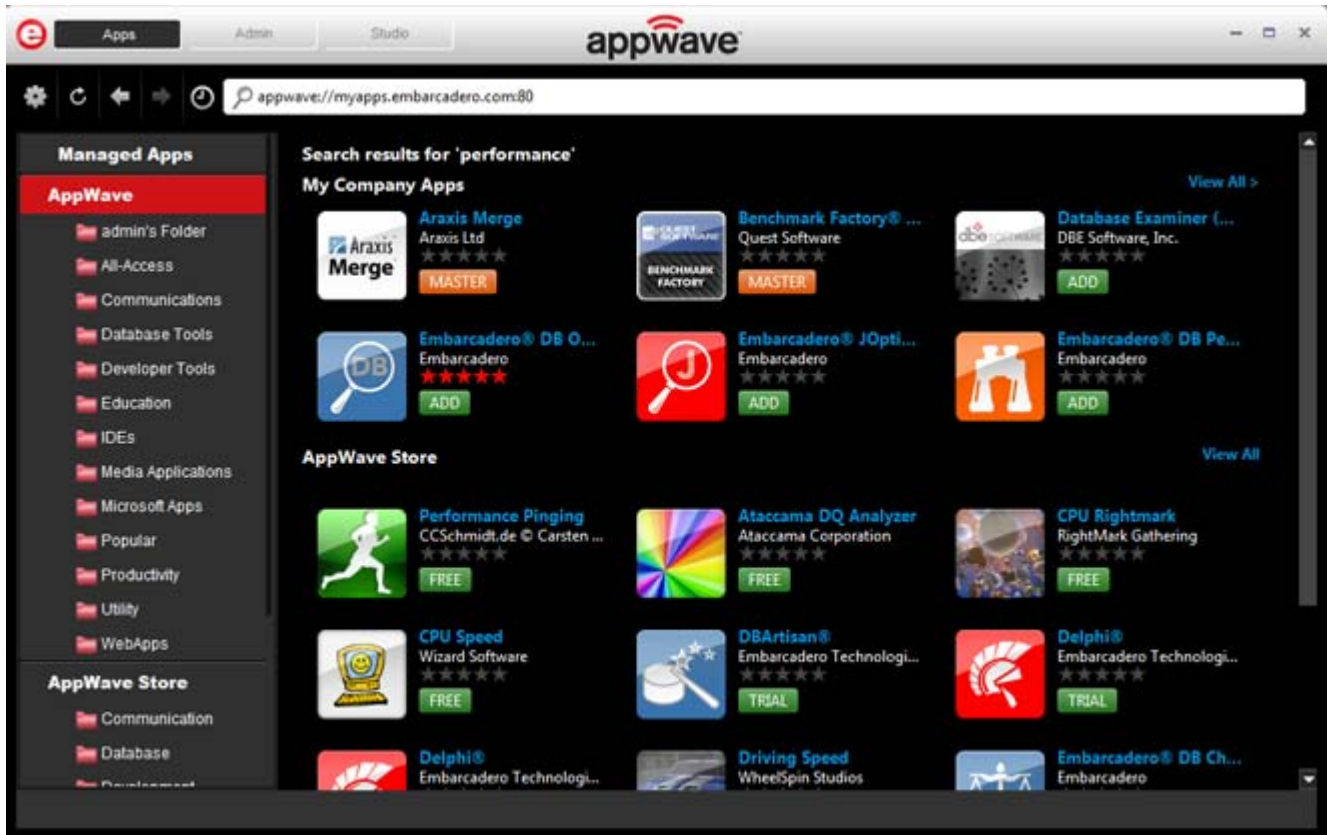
Apps Admin Studio

appwave

appwave://myapps.embarcadero.com:80

Managed Apps

AppWave

admin's Folder

All-Access

Communications

Database Tools

Developer Tools

Education

IDEs

Media Applications

Microsoft Apps

Popular

Productivity

Utility

WebApps

AppWave Store

Communication

Database

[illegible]

Search results for 'performance'

My Company Apps

View All >

Araxis Merge
Araxis Ltd
MASTER

Benchmark Factory® ...
Quest Software
MASTER

Database Examiner (...
DBE Software, Inc.
ADD

Embarcadero® DB O...
Embarcadero
ADD

Embarcadero® JOpti...
Embarcadero
ADD

Embarcadero® DB Pe...
Embarcadero
ADD

AppWave Store

View All

Performance Pinging
CCSchmidt.de © Carsten ...
FREE

Ataccama DQ Analyzer
Ataccama Corporation
FREE

CPU Rightmark
RightMark Gathering
FREE

CPU Speed
Wizard Software
FREE

DBArtisan®
Embarcadero Technologi...
TRIAL

Delphi®
Embarcadero Technologi...
TRIAL

Delphi®
Embarcadero Technologi...

Driving Speed
WheelSpin Studios

Embarcadero® DB Ch...
Embarcadero